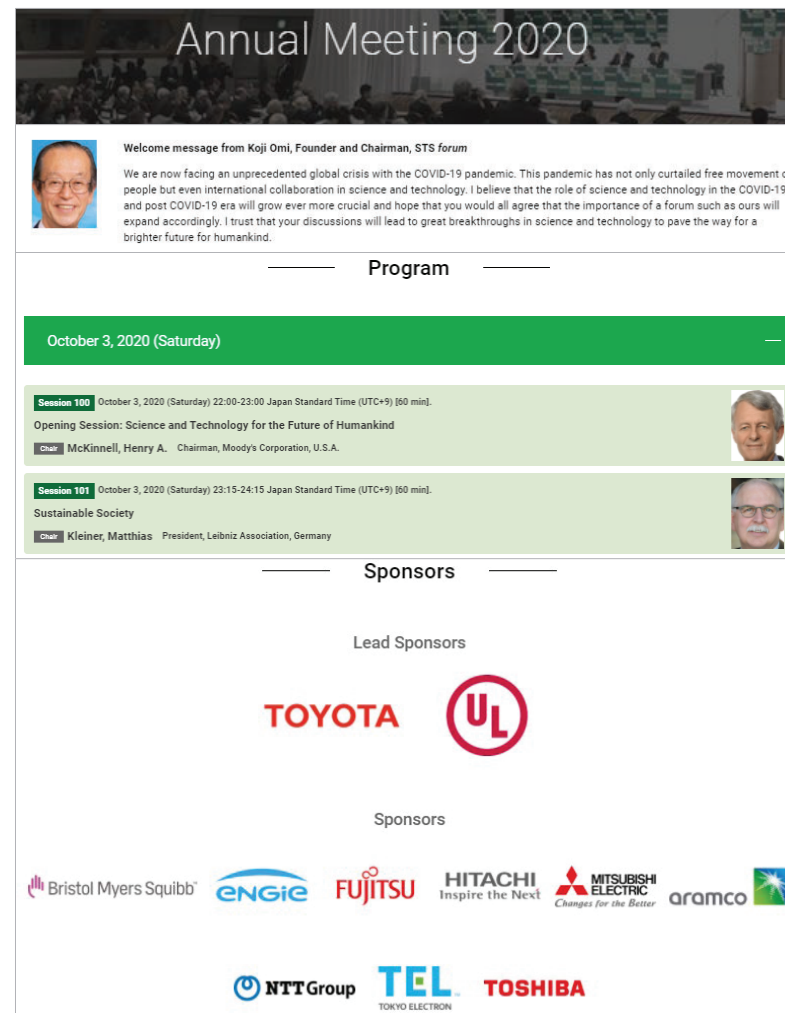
Annual Meeting 2020

Welcome message from Koji Omi, Founder and Chairman, STS *forum*

We are now facing an unprecedented global crisis with the COVID-19 pandemic. This pandemic has not only curtailed free movement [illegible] people but even international collaboration in science and technology. I believe that the role of science and technology in the COVID-1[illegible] and post COVID-19 era will grow ever more crucial and hope that you would all agree that the importance of a forum such as ours will expand accordingly. I trust that your discussions will lead to great breakthroughs in science and technology to pave the way for a brighter future for humankind.

Program

October 3, 2020 (Saturday)

Session 100 October 3, 2020 (Saturday) 22:00-23:00 Japan Standard Time (UTC+9) [60 min].
Opening Session: Science and Technology for the Future of Humankind
Chair McKinnell, Henry A. Chairman, Moody's Corporation, U.S.A.

Session 101 October 3, 2020 (Saturday) 23:15-24:15 Japan Standard Time (UTC+9) [60 min].
Sustainable Society
Chair Kleiner, Matthias President, Leibniz Association, Germany

Sponsors

Lead Sponsors

TOYOTA UL

Sponsors

Bristol Myers Squibb ENGIE FUJITSU HITACHI Inspire the Next MITSUBISHI ELECTRIC Changes for the Better aramco

NTTGroup TEL TOKYO ELECTRON TOSHIBA